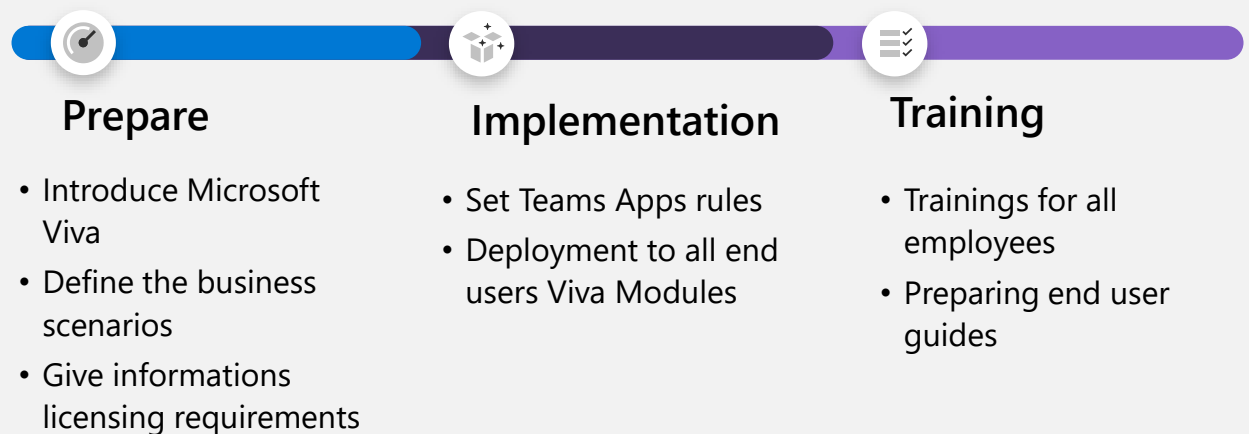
Prepare

- Introduce Microsoft Viva
- Define the business scenarios
- Give informations licensing requirements

Implementation

- Set Teams Apps rules
- Deployment to all end users Viva Modules

Training

- Trainings for all employees
- Preparing end user guides